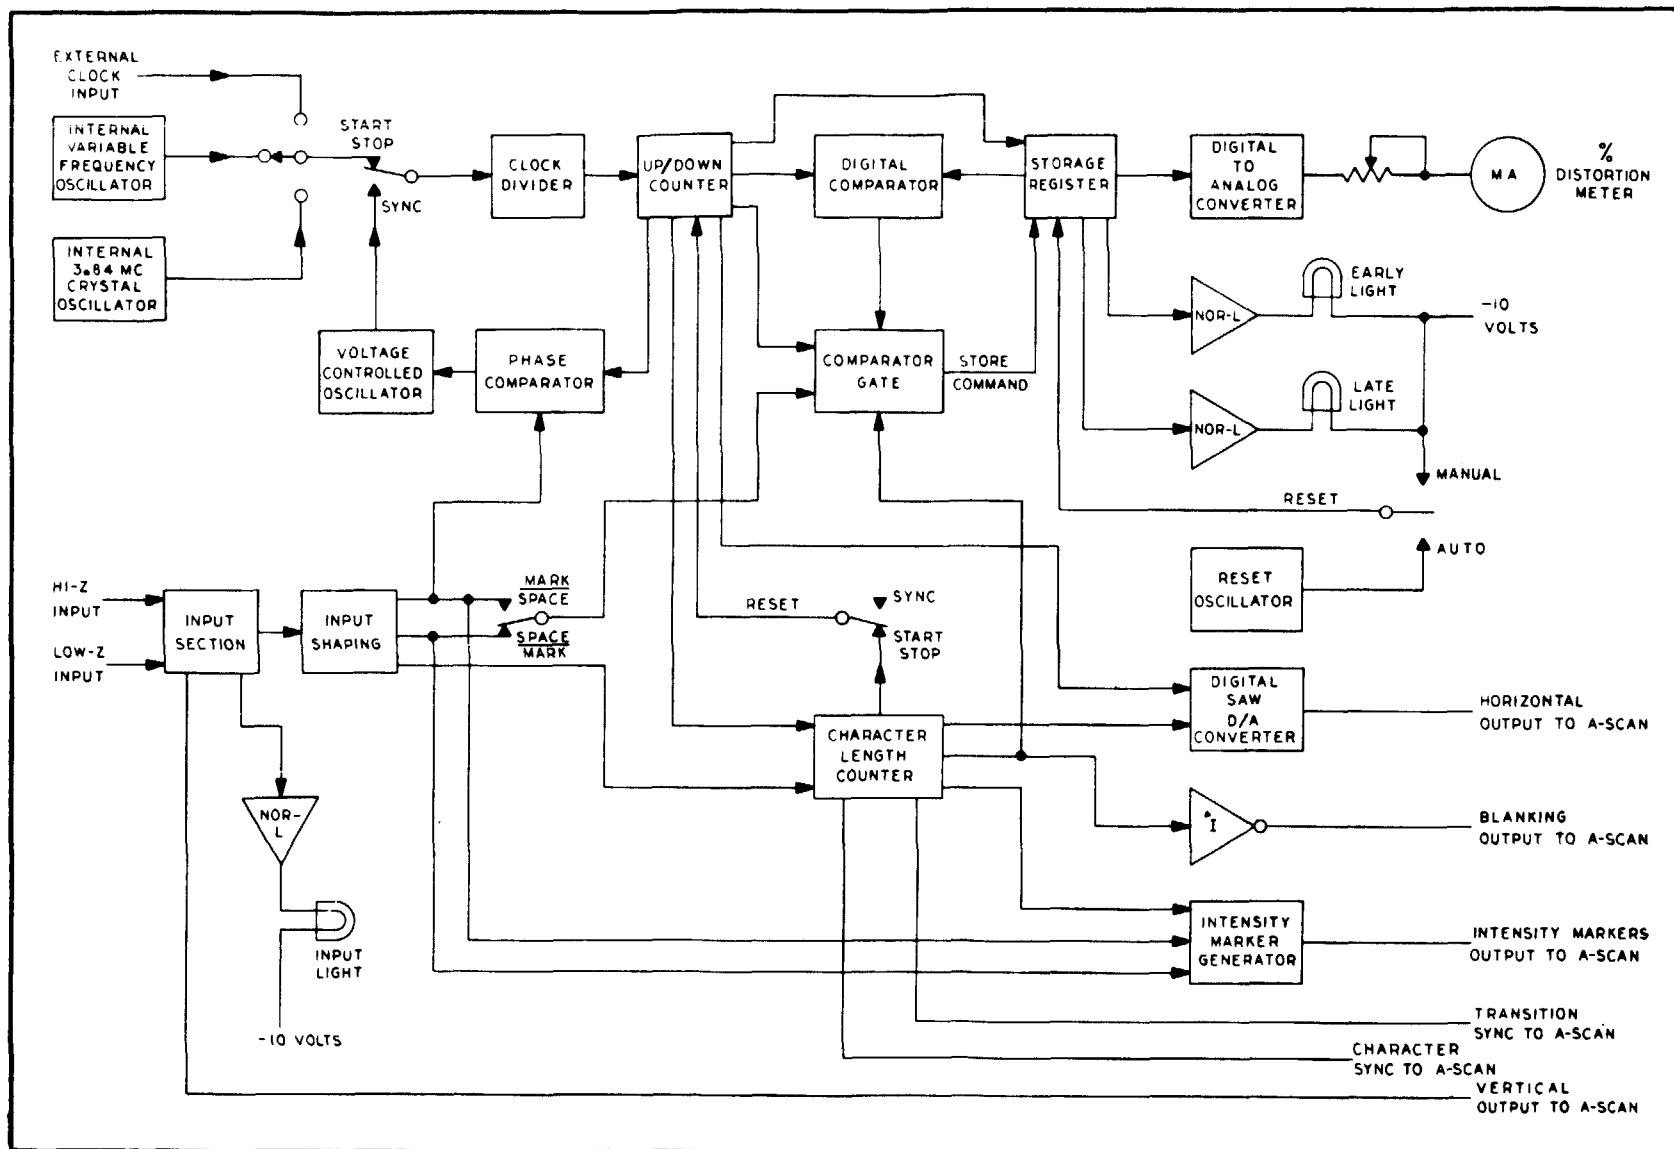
EXTERNAL CLOCK INPUT

INTERNAL VARIABLE FREQUENCY OSCILLATOR

INTERNAL 3.84 MC CRYSTAL OSCILLATOR

START STOP

SYNC

CLOCK DIVIDER

UP/DOWN COUNTER

DIGITAL COMPARATOR

STORAGE REGISTER

DIGITAL TO ANALOG CONVERTER

MA

% DISTORTION METER

VOLTAGE CONTROLLED OSCILLATOR

PHASE COMPARATOR

COMPARATOR GATE

STORE COMMAND

NOR-L

EARLY LIGHT

-10 VOLTS

NOR-L

LATE LIGHT

MANUAL

RESET

AUTO

RESET OSCILLATOR

HI-Z INPUT

LOW-Z INPUT

INPUT SECTION

INPUT SHAPING

MARK / SPACE

SPACE / MARK

RESET

SYNC

START STOP

DIGITAL SAW D/A CONVERTER

HORIZONTAL OUTPUT TO A-SCAN

CHARACTER LENGTH COUNTER

NOR-L

I

BLANKING OUTPUT TO A-SCAN

INPUT LIGHT

-10 VOLTS

INTENSITY MARKER GENERATOR

INTENSITY MARKERS OUTPUT TO A-SCAN

TRANSITION SYNC TO A-SCAN

CHARACTER SYNC TO A-SCAN

VERTICAL OUTPUT TO A-SCAN